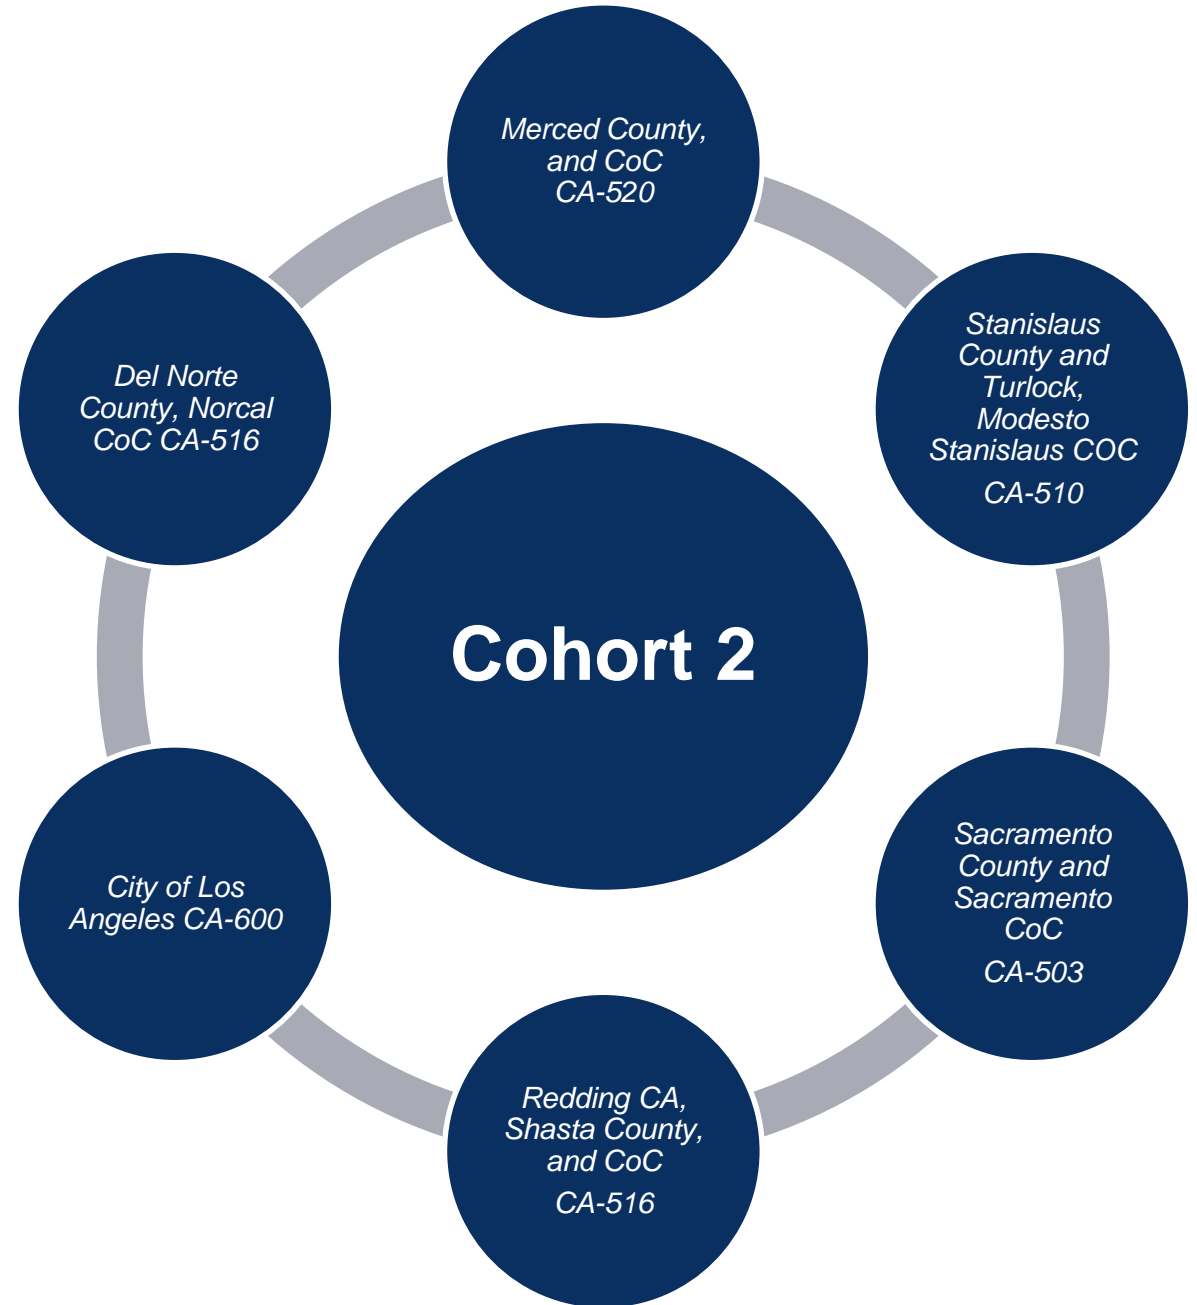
Cohort 2

Merced County, and CoC CA-520

Stanislaus County and Turlock, Modesto Stanislaus COC
CA-510

Sacramento County and Sacramento CoC
CA-503

Redding CA, Shasta County, and CoC
CA-516

City of Los Angeles CA-600

Del Norte County, Norcal CoC CA-516